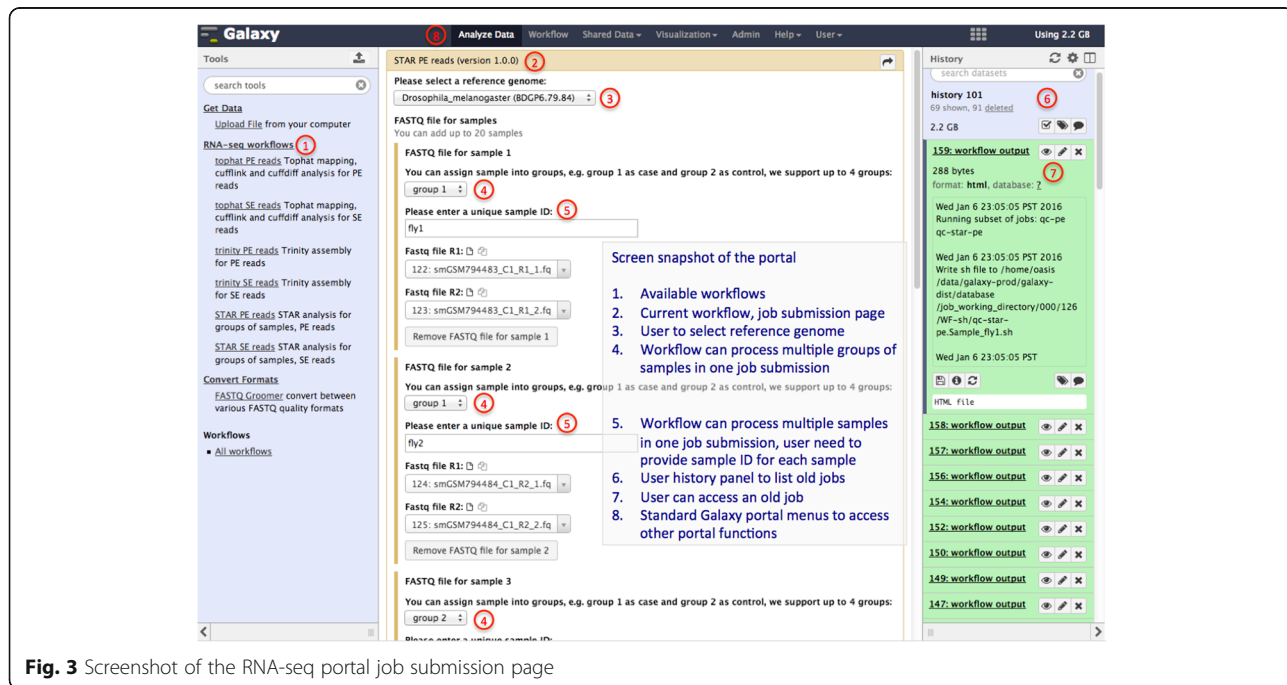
Galaxy 8 Analyze Data Workflow Shared Data Visualization Admin Help User Using 2.2 GB

Tools

search tools

Get Data

Upload File from your computer

RNA-seq workflows 1

tophat PE reads Tophat mapping, cufflink and cuffdiff analysis for PE reads

tophat SE reads Tophat mapping, cufflink and cuffdiff analysis for SE reads

trinity PE reads Trinity assembly for PE reads

trinity SE reads Trinity assembly for SE reads

STAR PE reads STAR analysis for groups of samples, PE reads

STAR SE reads STAR analysis for groups of samples, SE reads

Convert Formats

FASTQ Groomer convert between various FASTQ quality formats

Workflows

All workflows

STAR PE reads (version 1.0.0) 2

Please select a reference genome:

Drosophila_melanogaster (BDGP6.79.84) 3

FASTQ file for samples

You can add up to 20 samples

FASTQ file for sample 1

You can assign sample into groups, e.g. group 1 as case and group 2 as control, we support up to 4 groups:

group 1 4

Please enter a unique sample ID: 5

fly1

Fastq file R1:

122: smGSM794483_C1_R1_1.fq

Fastq file R2:

123: smGSM794483_C1_R1_2.fq

Remove FASTQ file for sample 1

FASTQ file for sample 2

You can assign sample into groups, e.g. group 1 as case and group 2 as control, we support up to 4 groups:

group 1 4

Please enter a unique sample ID: 5

fly2

Fastq file R1:

124: smGSM794484_C1_R2_1.fq

Fastq file R2:

125: smGSM794484_C1_R2_2.fq

Remove FASTQ file for sample 2

FASTQ file for sample 3

You can assign sample into groups, e.g. group 1 as case and group 2 as control, we support up to 4 groups:

group 2 4

Screen snapshot of the portal

1. Available workflows
2. Current workflow, job submission page
3. User to select reference genome
4. Workflow can process multiple groups of samples in one job submission
5. Workflow can process multiple samples in one job submission, user need to provide sample ID for each sample
6. User history panel to list old jobs
7. User can access an old job
8. Standard Galaxy portal menus to access other portal functions

History

search datasets

history 101 6

69 shown, 91 deleted

2.2 GB

159: workflow output

288 bytes 7

format: html, database: ?

Wed Jan 6 23:05:05 PST 2016 Running subset of jobs: qc-pe qc-star-pe

Wed Jan 6 23:05:05 PST 2016 Write sh file to /home/oasis /data/galaxy-prod/galaxy-dist/database /job_working_directory/000/126 /WF-sh/qc-star-pe.Sample_fly1.sh

Wed Jan 6 23:05:05 PST

HTML file

158: workflow output

157: workflow output

156: workflow output

154: workflow output

152: workflow output

150: workflow output

149: workflow output

147: workflow output

Fig. 3 Screenshot of the RNA-seq portal job submission page